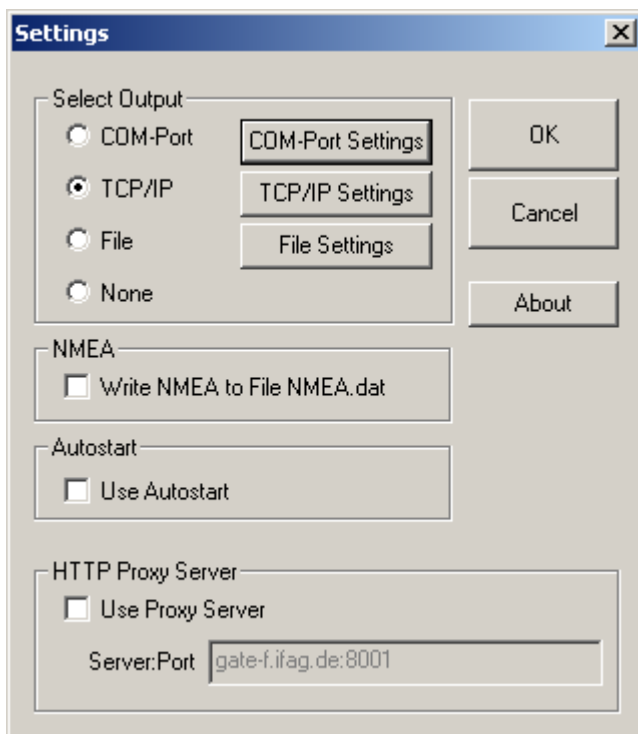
Settings

Select Output
COM-Port
TCP/IP
File
None

COM-Port Settings
TCP/IP Settings
File Settings

OK
Cancel
About

NMEA
Write NMEA to File NMEA.dat

Autostart
Use Autostart

HTTP Proxy Server
Use Proxy Server
Server:Port gate-f.ifag.de:8001